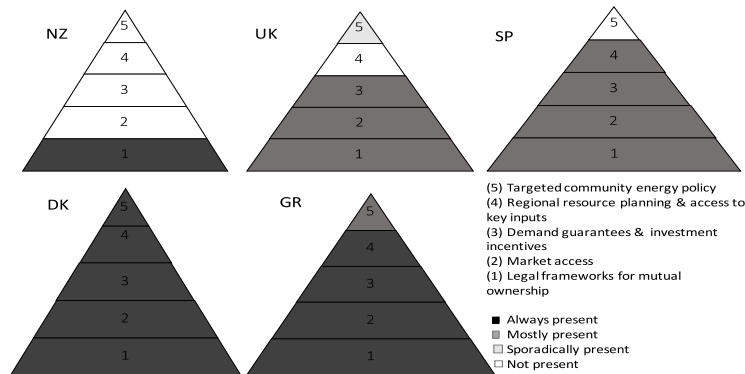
NZ

5
4
3
2
1

UK

5
4
3
2
1

SP

5
4
3
2
1

DK

5
4
3
2
1

GR

5
4
3
2
1

(5) Targeted community energy policy
(4) Regional resource planning & access to key inputs
(3) Demand guarantees & investment incentives
(2) Market access
(1) Legal frameworks for mutual ownership

■ Always present
■ Mostly present
□ Sporadically present
□ Not present